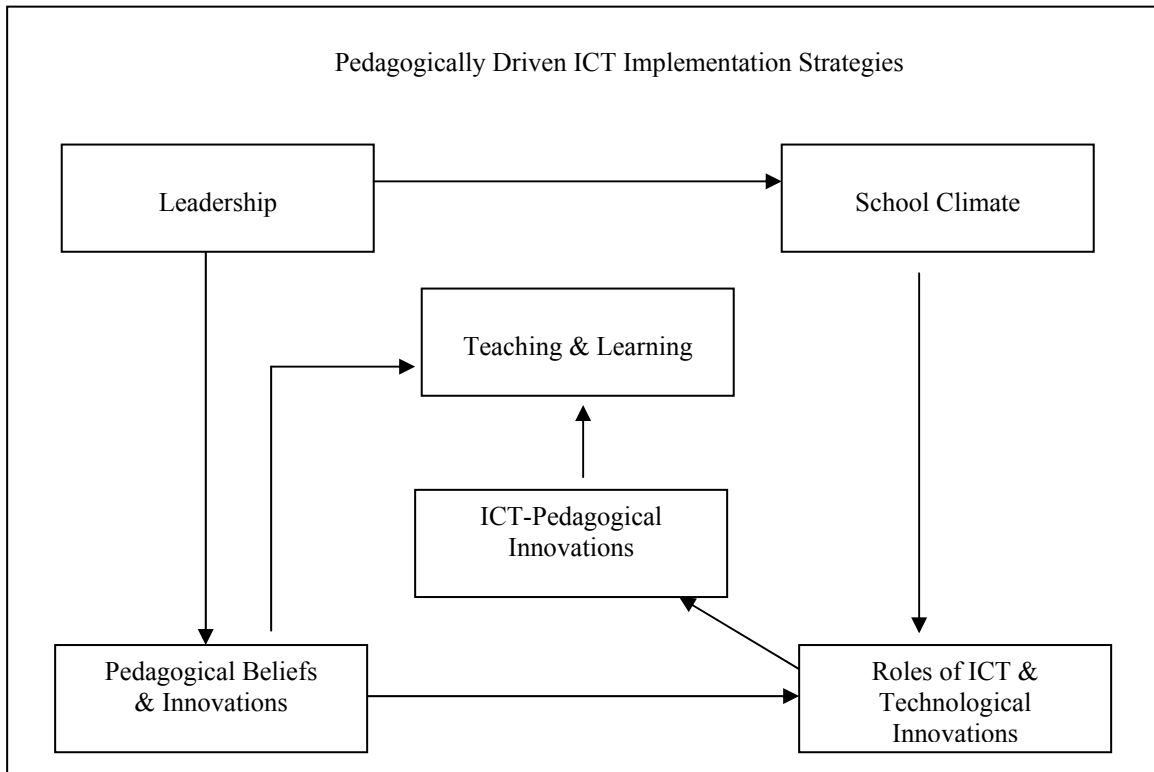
Pedagogically Driven ICT Implementation Strategies

Leadership

School Climate

Teaching & Learning

ICT-Pedagogical Innovations

Pedagogical Beliefs & Innovations

Roles of ICT & Technological Innovations